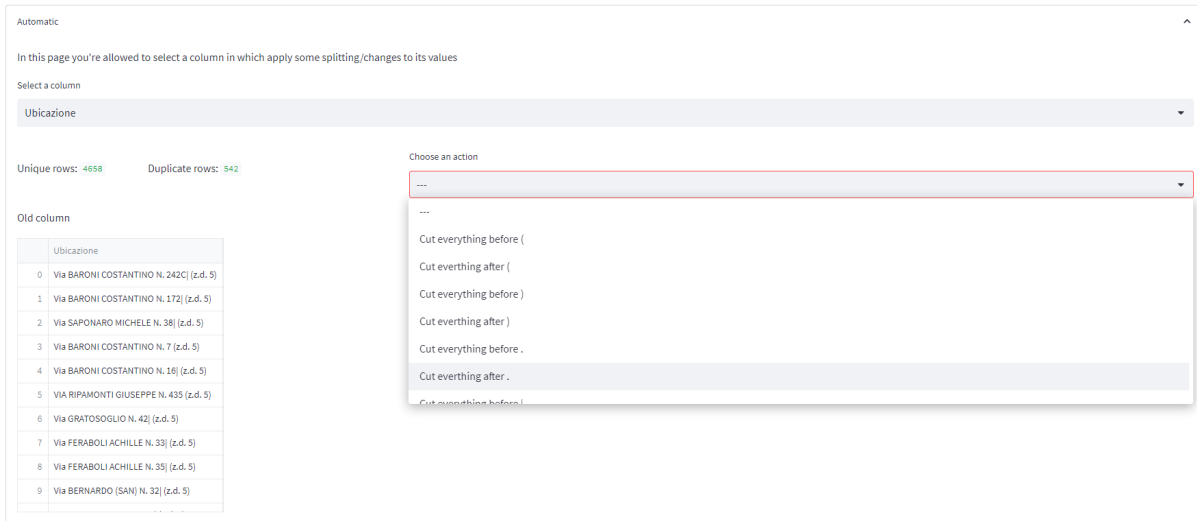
Automatic

In this page you're allowed to select a column in which apply some splitting/changes to its values

Select a column

Ubicazione

Unique rows: 4658 Duplicate rows: 542

Choose an action

---

---

Cut everything before (

Cut everthing after (

Cut everything before )

Cut everthing after )

Cut everything before .

Cut everthing after .

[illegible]

Old column

| | Ubicazione |
|---|---|
| 0 | Via BARONI COSTANTINO N. 242C\| (z.d. 5) |
| 1 | Via BARONI COSTANTINO N. 172\| (z.d. 5) |
| 2 | Via SAPONARO MICHELE N. 38\| (z.d. 5) |
| 3 | Via BARONI COSTANTINO N. 7 (z.d. 5) |
| 4 | Via BARONI COSTANTINO N. 16\| (z.d. 5) |
| 5 | VIA RIPAMONTI GIUSEPPE N. 435 (z.d. 5) |
| 6 | Via GRATOSOGLIO N. 42\| (z.d. 5) |
| 7 | Via FERABOLI ACHILLE N. 33\| (z.d. 5) |
| 8 | Via FERABOLI ACHILLE N. 35\| (z.d. 5) |
| 9 | Via BERNARDO (SAN) N. 32\| (z.d. 5) |